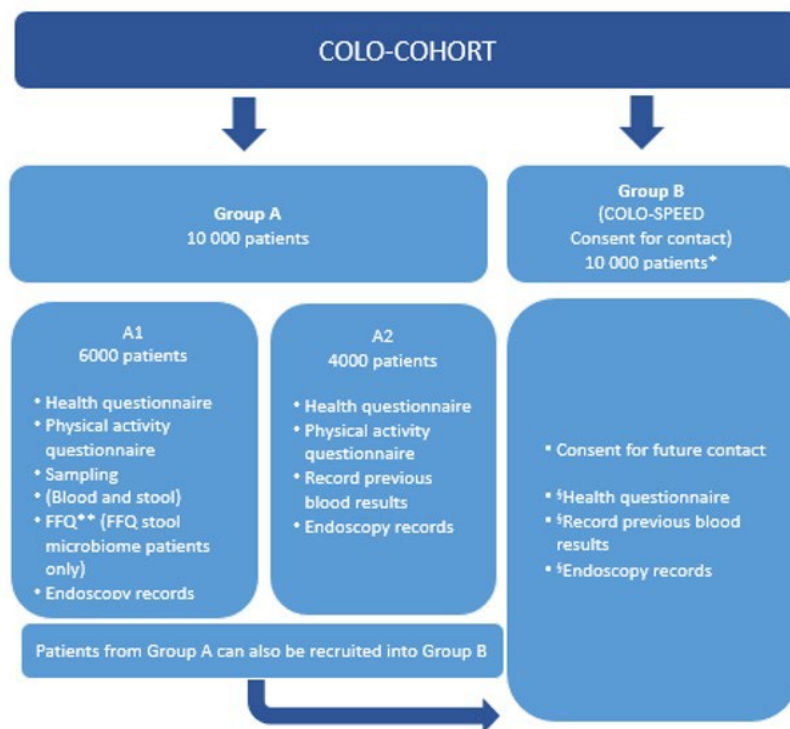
COLO-COHORT

Group A
10 000 patients

Group B
(COLO-SPEED
Consent for contact)
10 000 patients*

A1
6000 patients

- Health questionnaire
- Physical activity questionnaire
- Sampling
- (Blood and stool)
- FFQ** (FFQ stool microbiome patients only)
- Endoscopy records

A2
4000 patients

- Health questionnaire
- Physical activity questionnaire
- Record previous blood results
- Endoscopy records

- Consent for future contact
- $^{\$}$Health questionnaire
- $^{\$}$Record previous blood results
- $^{\$}$Endoscopy records

Patients from Group A can also be recruited into Group B